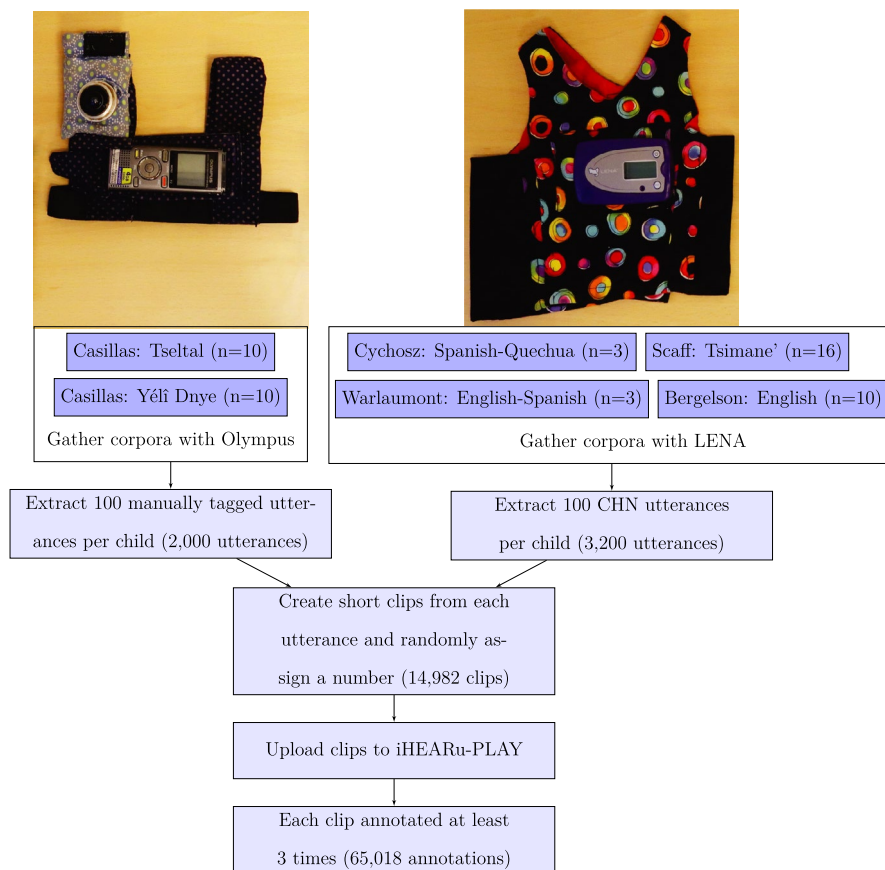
Casillas: Tseltal (n=10)

Casillas: Yélî Dnye (n=10)

Gather corpora with Olympus

Cychosz: Spanish-Quechua (n=3)

Scaff: Tsimane' (n=16)

Warlaumont: English-Spanish (n=3)

Bergelson: English (n=10)

Gather corpora with LENA

Extract 100 manually tagged utterances per child (2,000 utterances)

Extract 100 CHN utterances per child (3,200 utterances)

Create short clips from each utterance and randomly assign a number (14,982 clips)

Upload clips to iHEARu-PLAY

Each clip annotated at least 3 times (65,018 annotations)